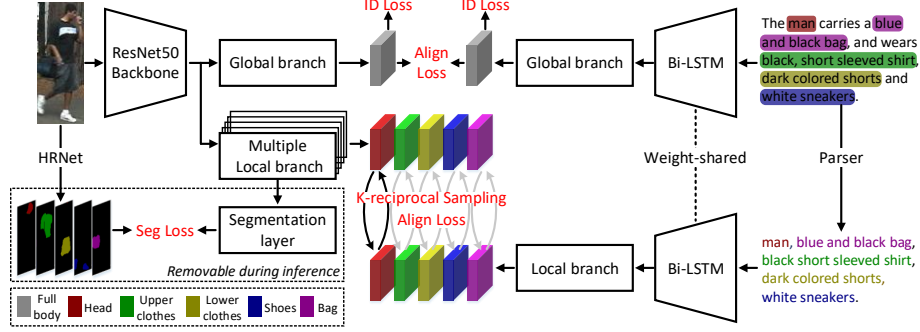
ID Loss

ID Loss

ResNet50 Backbone

Global branch

Align Loss

Global branch

Bi-LSTM

The man carries a blue and black bag, and wears black, short sleeved shirt, dark colored shorts and white sneakers.

Multiple Local branch

HRNet

Weight-shared

Parser

K-reciprocal Sampling

Align Loss

Seg Loss

Segmentation layer

Removable during inference

Local branch

Bi-LSTM

man, blue and black bag, black short sleeved shirt, dark colored shorts, white sneakers.

Full body

Head

Upper clothes

Lower clothes

Shoes

Bag